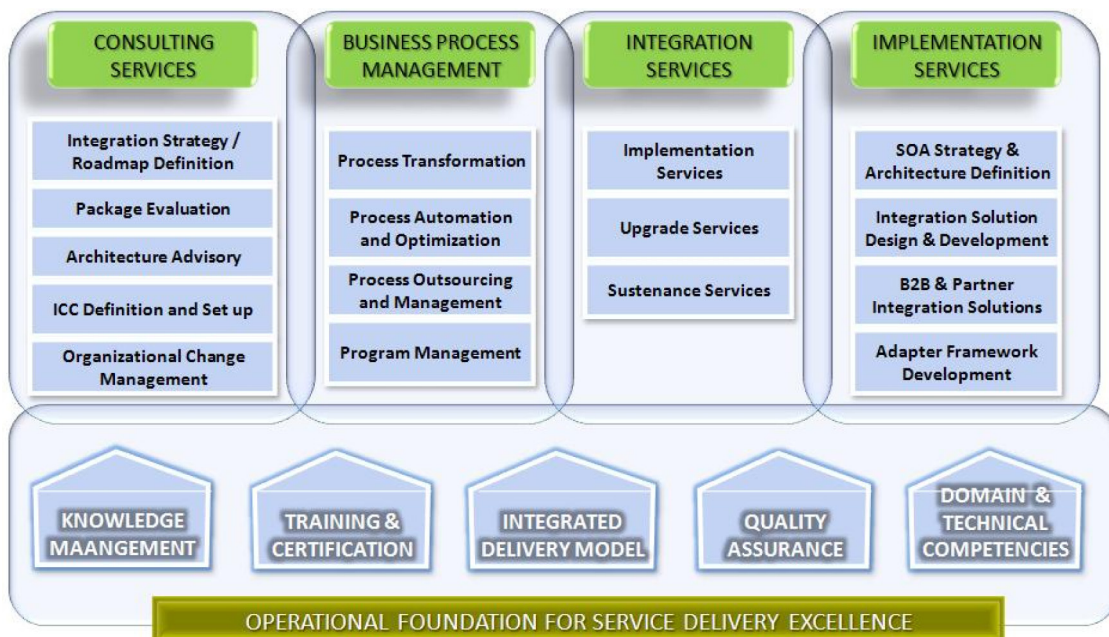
CONSULTING SERVICES

Integration Strategy / Roadmap Definition

Package Evaluation

Architecture Advisory

ICC Definition and Set up

Organizational Change Management

BUSINESS PROCESS MANAGEMENT

Process Transformation

Process Automation and Optimization

Process Outsourcing and Management

Program Management

INTEGRATION SERVICES

Implementation Services

Upgrade Services

Sustenance Services

IMPLEMENTATION SERVICES

SOA Strategy & Architecture Definition

Integration Solution Design & Development

B2B & Partner Integration Solutions

Adapter Framework Development

KNOWLEDGE MAANGEMENT

TRAINING & CERTIFICATION

INTEGRATED DELIVERY MODEL

QUALITY ASSURANCE

DOMAIN & TECHNICAL COMPETENCIES

OPERATIONAL FOUNDATION FOR SERVICE DELIVERY EXCELLENCE